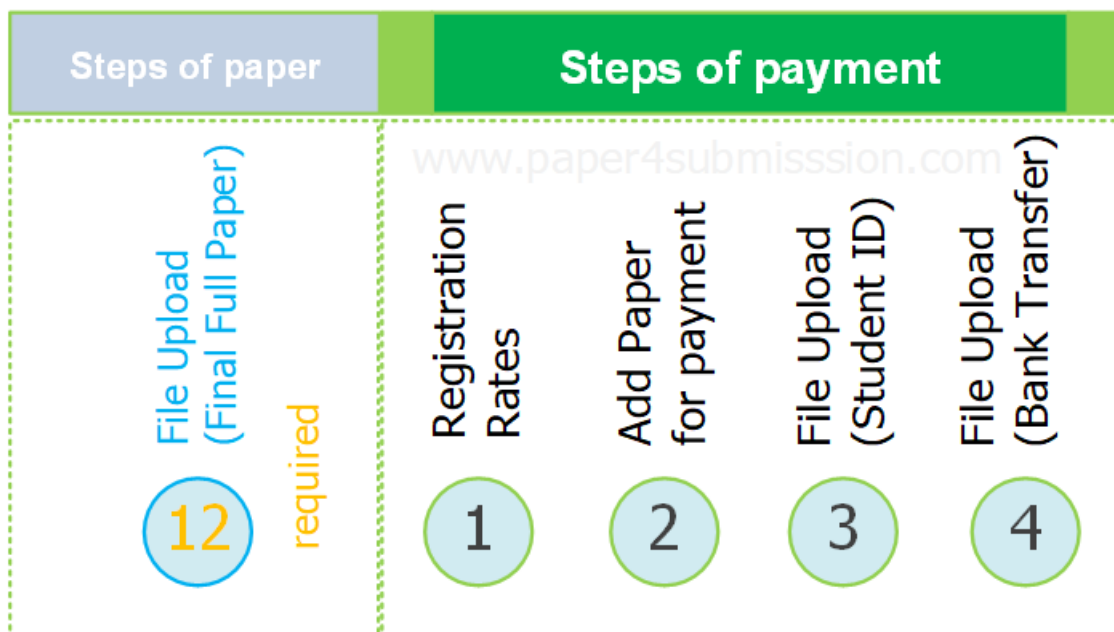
| Steps of paper | Steps of payment |
|---|---|

www.paper4submisssion.com

File Upload (Final Full Paper)
required
12

Registration Rates
1

Add Paper for payment
2

File Upload (Student ID)
3

File Upload (Bank Transfer)
4